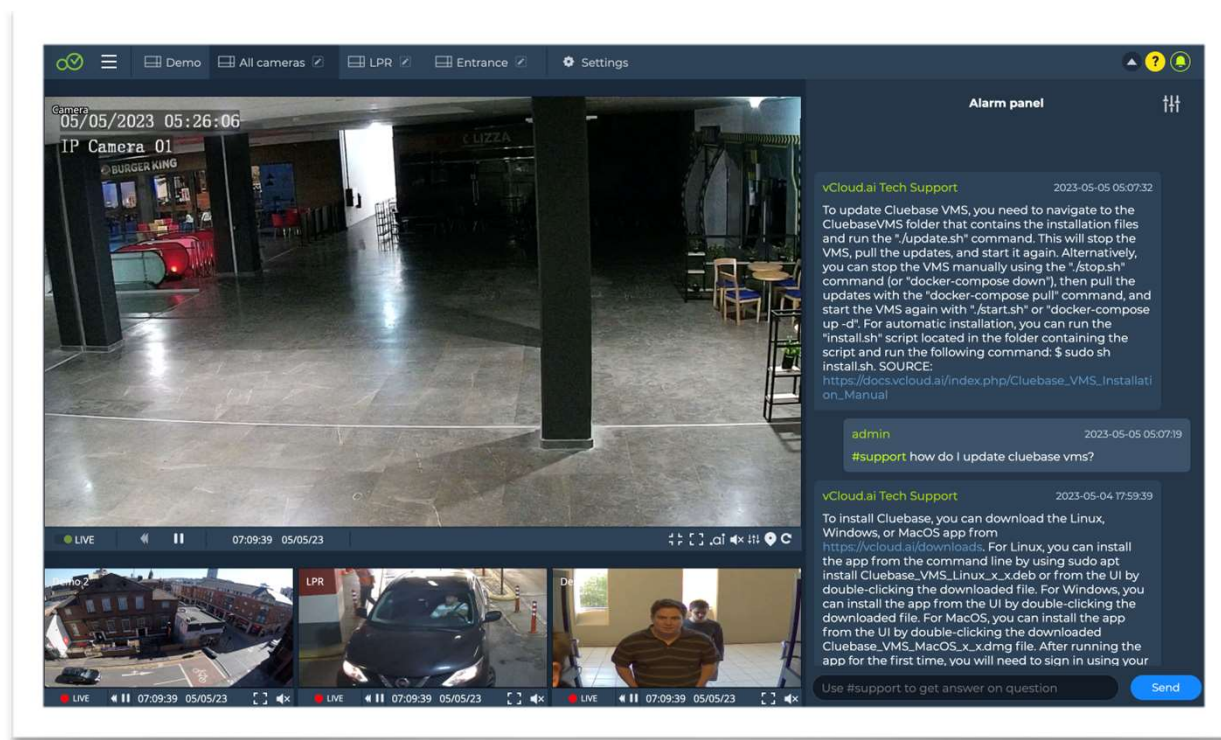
Demo All cameras LPR Entrance Settings

Camera
05/05/2023 05:26:06
IP Camera 01
BURGER KING
LIZZA

LIVE 07:09:39 05/05/23

Demo 2
LIVE 07:09:39 05/05/23

LPR
LIVE 07:09:39 05/05/23

De
LIVE 07:09:39 05/05/23

Alarm panel

vCloud.ai Tech Support 2023-05-05 05:07:32
To update Cluebase VMS, you need to navigate to the ClueBaseVMS folder that contains the installation files and run the "./update.sh" command. This will stop the VMS, pull the updates, and start it again. Alternatively, you can stop the VMS manually using the "./stop.sh" command (or "docker-compose down"), then pull the updates with the "docker-compose pull" command, and start the VMS again with "./start.sh" or "docker-compose up -d". For automatic installation, you can run the "install.sh" script located in the folder containing the script and run the following command: $ sudo sh install.sh. SOURCE: https://docs.vcloud.ai/index.php/Cluebase_VMS_Installation_Manual

admin 2023-05-05 05:07:19
#support how do I update cluebase vms?

vCloud.ai Tech Support 2023-05-04 17:59:39
To install Cluebase, you can download the Linux, Windows, or MacOS app from https://vcloud.ai/downloads. For Linux, you can install the app from the command line by using sudo apt install Cluebase_VMS_Linux_x_x.deb or from the UI by double-clicking the downloaded file. For Windows, you can install the app from the UI by double-clicking the downloaded file. For MacOS, you can install the app from the UI by double-clicking the downloaded Cluebase_VMS_MacOS_x_x.dmg file. After running the app for the first time, you will need to sign in using your

Use #support to get answer on question
Send